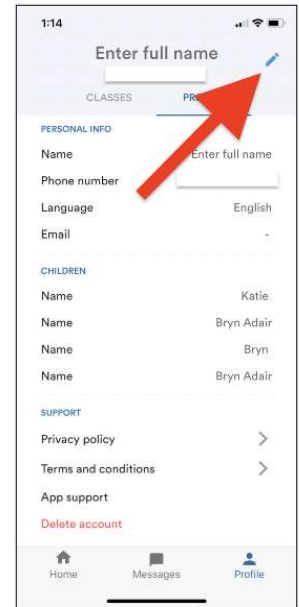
1:14

Enter full name

CLASSES PR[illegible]

PERSONAL INFO

Name Enter full name

Phone number

Language English

Email -

CHILDREN

Name Katie

Name Bryn Adair

Name Bryn

Name Bryn Adair

SUPPORT

Privacy policy

Terms and conditions

App support

Delete account

Home Messages Profile